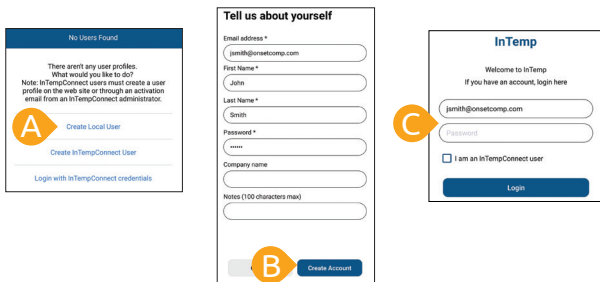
No Users Found

There aren't any user profiles. What would you like to do? Note: InTempConnect users must create a user profile on the web site or through an activation email from an InTempConnect administrator.

A

Create Local User

Create InTempConnect User

Login with InTempConnect credentials

Tell us about yourself

Email address *

jsmith@onsetcomp.com

First Name *

John

Last Name *

Smith

Password *

••••••

Company name

Notes (100 characters max)

B

Create Account

InTemp

Welcome to InTemp

If you have an account, login here

C

jsmith@onsetcomp.com

Password

I am an InTempConnect user

Login